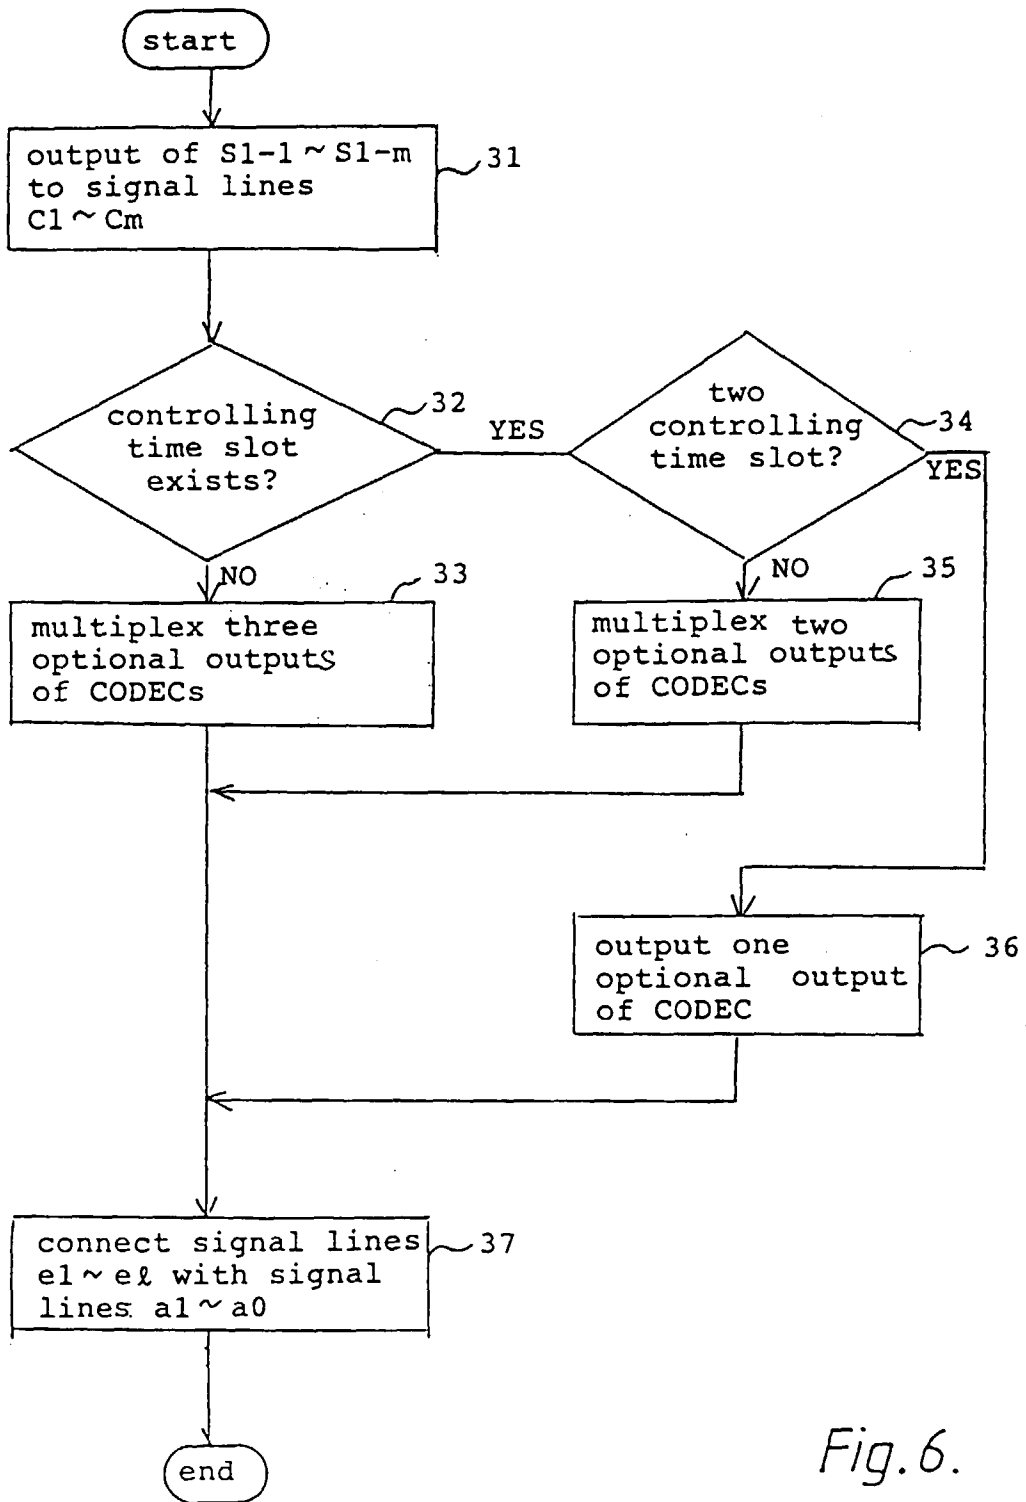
start

output of S1-1 ~ S1-m to signal lines C1 ~ Cm

31

controlling time slot exists?

32

YES

two controlling time slot?

34

YES

NO

33

multiplex three optional outputs of CODECs

NO

35

multiplex two optional outputs of CODECs

output one optional output of CODEC

36

connect signal lines e1 ~ e$\ell$ with signal lines a1 ~ a0

37

end

Fig. 6.